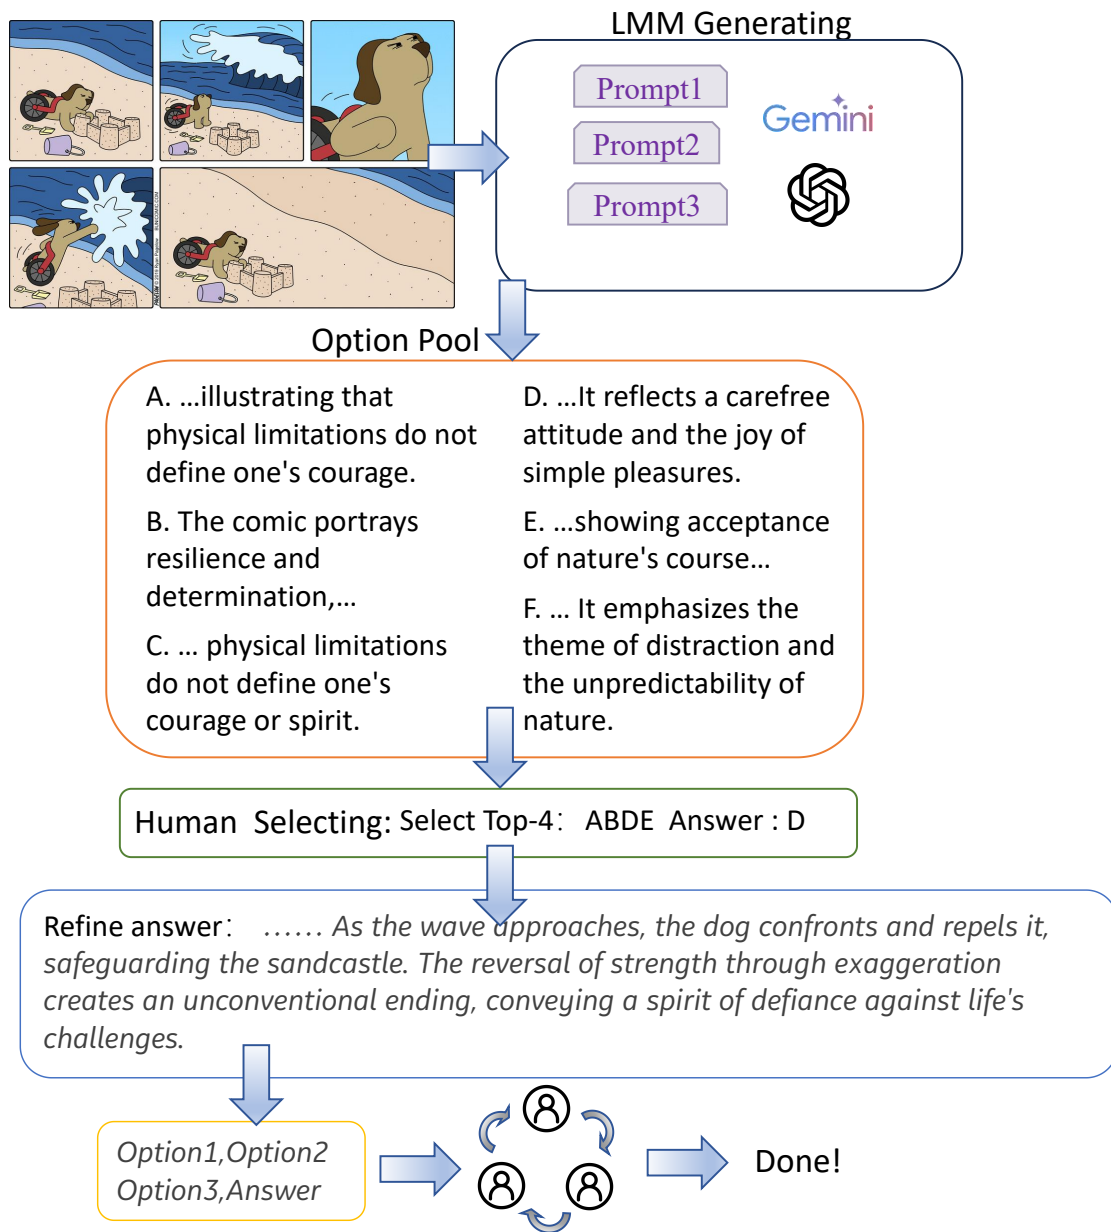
LMM Generating

Prompt1

Prompt2

Prompt3

Gemini

Option Pool

A. …illustrating that physical limitations do not define one's courage.

B. The comic portrays resilience and determination,…

C. … physical limitations do not define one's courage or spirit.

D. …It reflects a carefree attitude and the joy of simple pleasures.

E. …showing acceptance of nature's course…

F. … It emphasizes the theme of distraction and the unpredictability of nature.

Human Selecting: Select Top-4: ABDE Answer : D

Refine answer: …… As the wave approaches, the dog confronts and repels it, safeguarding the sandcastle. The reversal of strength through exaggeration creates an unconventional ending, conveying a spirit of defiance against life's challenges.

Option1,Option2
Option3,Answer

Done!